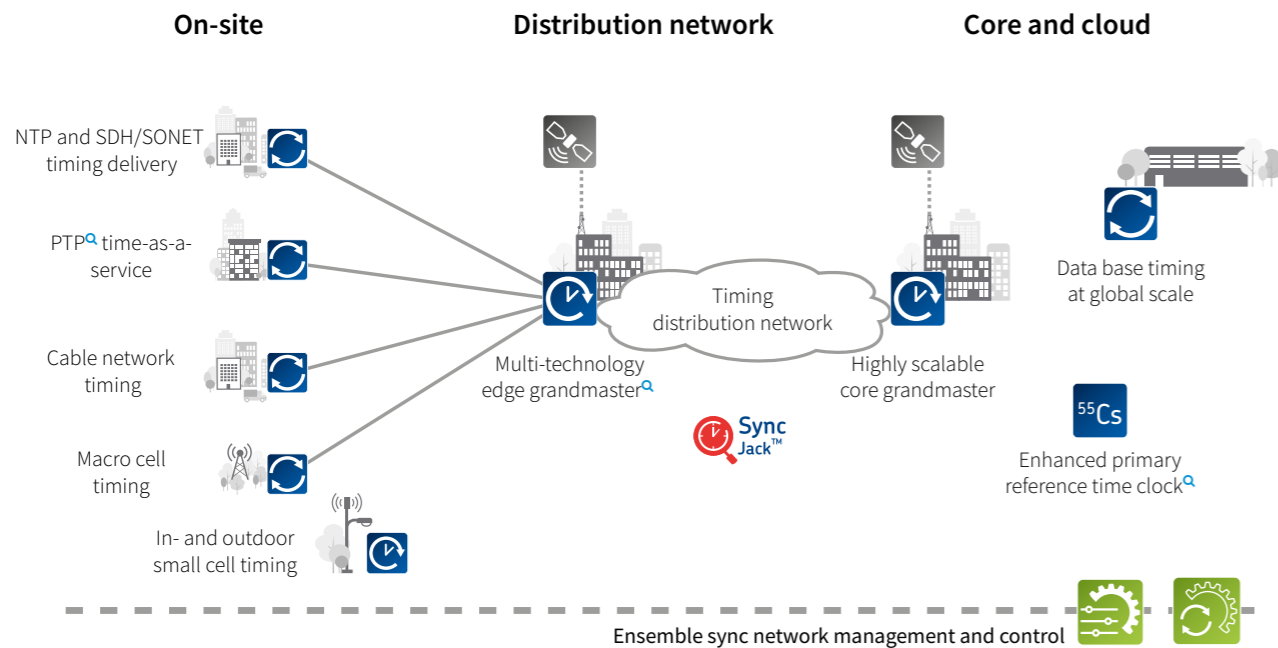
On-site

Distribution network

Core and cloud

NTP and SDH/SONET timing delivery

PTP time-as-a-service

Cable network timing

Macro cell timing

In- and outdoor small cell timing

Multi-technology edge grandmaster

Timing distribution network

Highly scalable core grandmaster

Sync Jack™

Data base timing at global scale

$^{55}$Cs

Enhanced primary reference time clock

Ensemble sync network management and control